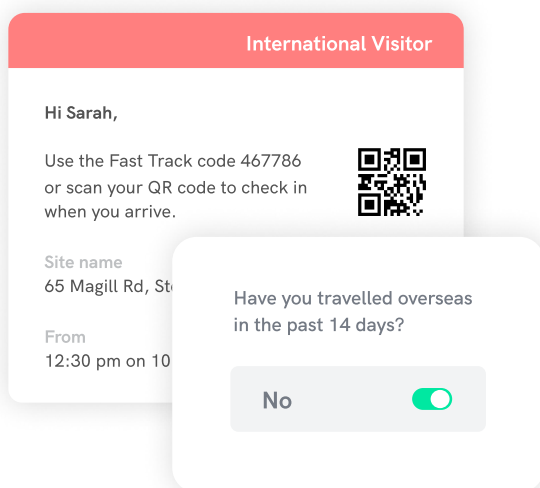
International Visitor

Hi Sarah,

Use the Fast Track code 467786 or scan your QR code to check in when you arrive.

Site name
65 Magill Rd, St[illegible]

From
12:30 pm on 10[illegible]

Have you travelled overseas in the past 14 days?

No